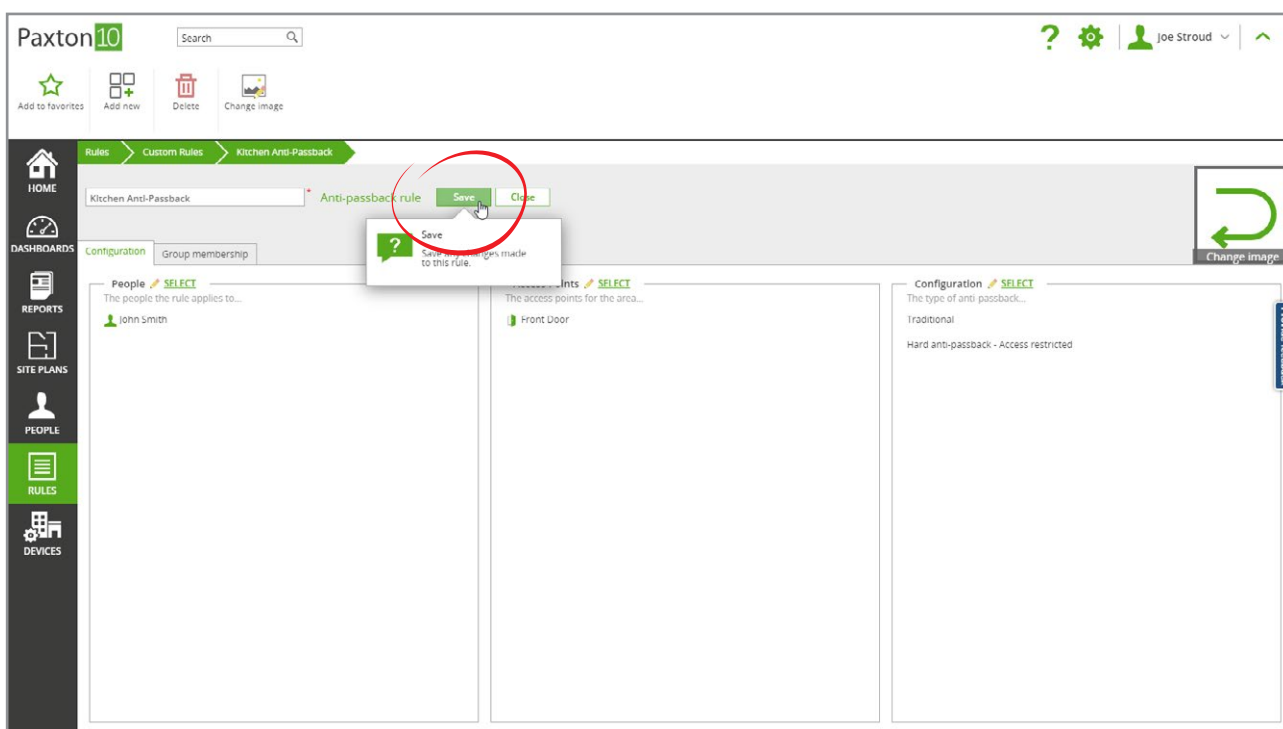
Paxton10

Search

Joe Stroud

Add to favorites
Add new
Delete
Change image

HOME
DASHBOARDS
REPORTS
SITE PLANS
PEOPLE
RULES
DEVICES

Rules
Custom Rules
Kitchen Anti-Passback

Kitchen Anti-Passback
*
Anti-passback rule
Save
Close

Save
Save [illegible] changes made to this rule.

Change image

Configuration
Group membership

People SELECT
The people the rule applies to...
John Smith

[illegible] Points SELECT
The access points for the area...
Front Door

Configuration SELECT
The type of anti passback...
Traditional

Hard anti-passback - Access restricted